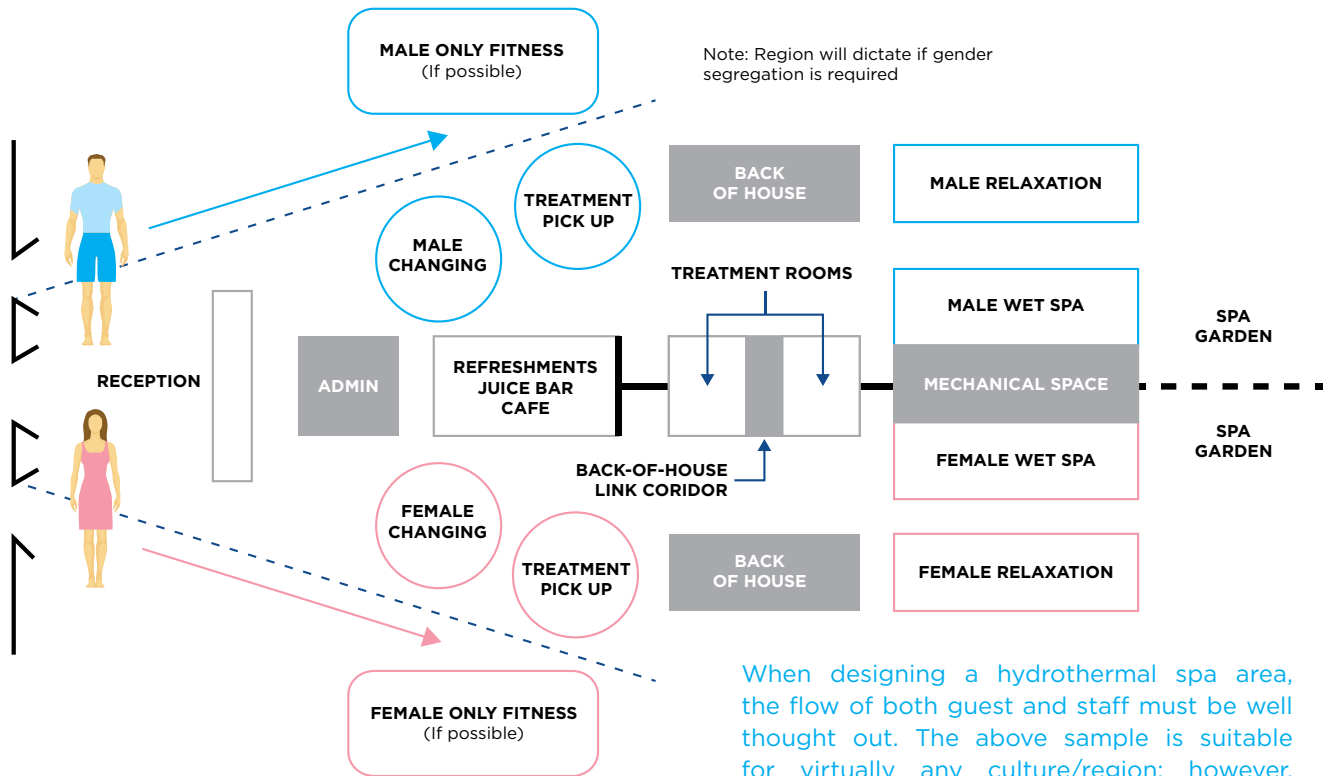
MALE ONLY FITNESS
(If possible)

Note: Region will dictate if gender segregation is required

TREATMENT PICK UP

BACK OF HOUSE

MALE RELAXATION

MALE CHANGING

TREATMENT ROOMS

MALE WET SPA

SPA GARDEN

RECEPTION

ADMIN

REFRESHMENTS JUICE BAR CAFE

MECHANICAL SPACE

SPA GARDEN

FEMALE WET SPA

BACK-OF-HOUSE LINK CORIDOR

FEMALE CHANGING

TREATMENT PICK UP

BACK OF HOUSE

FEMALE RELAXATION

FEMALE ONLY FITNESS
(If possible)

When designing a hydrothermal spa area, the flow of both guest and staff must be well thought out. The above sample is suitable for virtually any culture/region; however, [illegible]